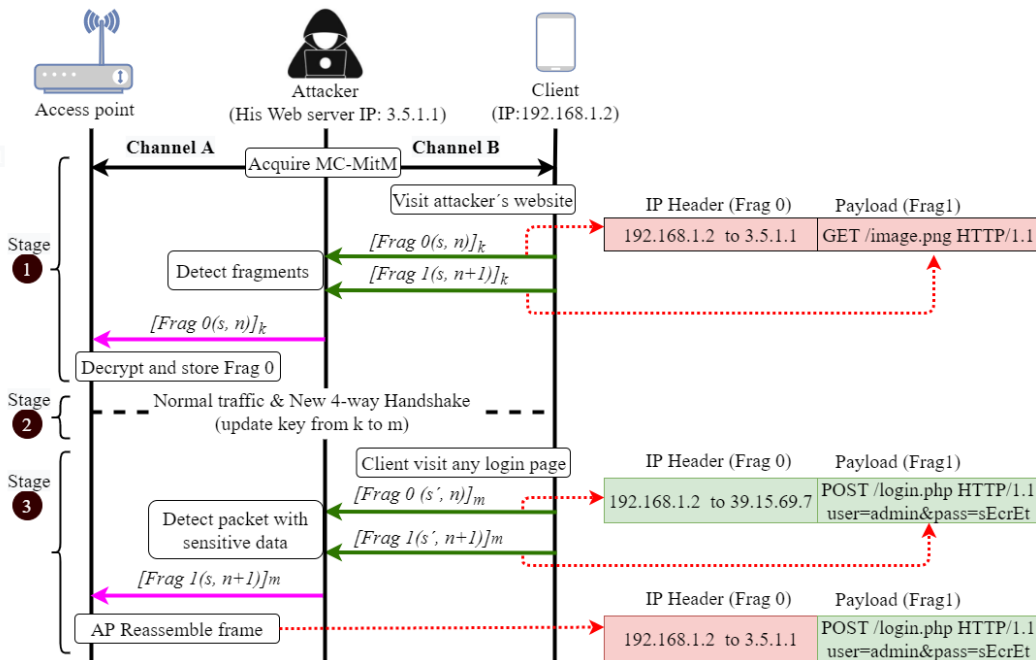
Access point

Attacker
(His Web server IP: 3.5.1.1)

Client
(IP:192.168.1.2)

Channel A

Channel B

Acquire MC-MitM

Stage
1

Visit attacker´s website

IP Header (Frag 0)

Payload (Frag1)

| 192.168.1.2 to 3.5.1.1 | GET /image.png HTTP/1.1 |
|---|---|

$[Frag\ 0(s, n)]_k$

Detect fragments

$[Frag\ 1(s, n+1)]_k$

$[Frag\ 0(s, n)]_k$

Decrypt and store Frag 0

Stage
2

Normal traffic & New 4-way Handshake
(update key from k to m)

Stage
3

Client visit any login page

IP Header (Frag 0)

Payload (Frag1)

| 192.168.1.2 to 39.15.69.7 | POST /login.php HTTP/1.1 user=admin&pass=sEcrEt |
|---|---|

$[Frag\ 0\ (s´, n)]_m$

Detect packet with sensitive data

$[Frag\ 1(s´, n+1)]m$

$[Frag\ 1(s, n+1)]m$

AP Reassemble frame

IP Header (Frag 0)

Payload (Frag1)

| 192.168.1.2 to 3.5.1.1 | POST /login.php HTTP/1.1 user=admin&pass=sEcrEt |
|---|---|